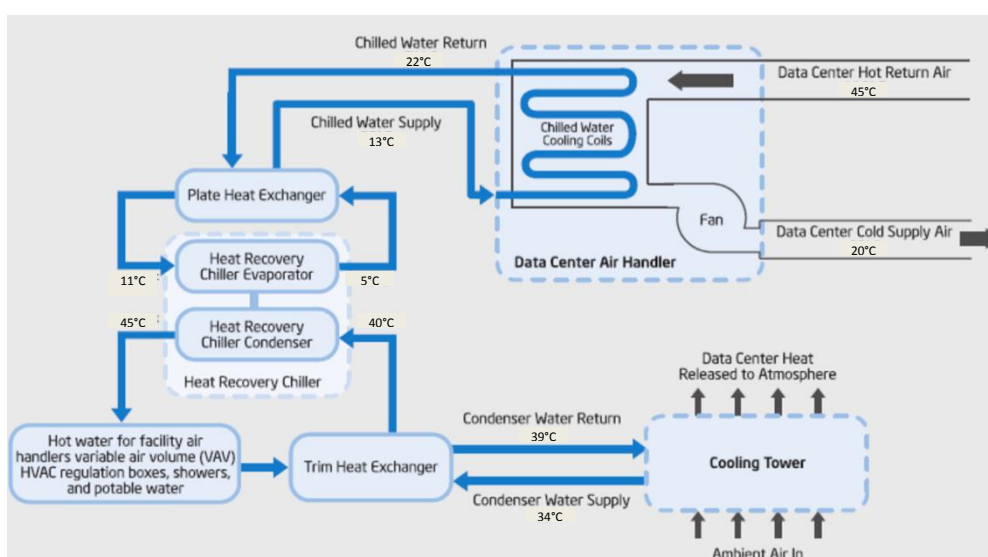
Chilled Water Return
22°C

Data Center Hot Return Air
45°C

Chilled Water Supply
13°C

Chilled Water Cooling Coils

Fan

Data Center Cold Supply Air
20°C

Data Center Air Handler

Plate Heat Exchanger

Heat Recovery Chiller Evaporator

11°C

5°C

45°C

40°C

Heat Recovery Chiller Condenser

Heat Recovery Chiller

Data Center Heat Released to Atmosphere

Hot water for facility air handlers variable air volume (VAV) HVAC regulation boxes, showers, and potable water

Trim Heat Exchanger

Condenser Water Return
39°C

Cooling Tower

Condenser Water Supply
34°C

Ambient Air In